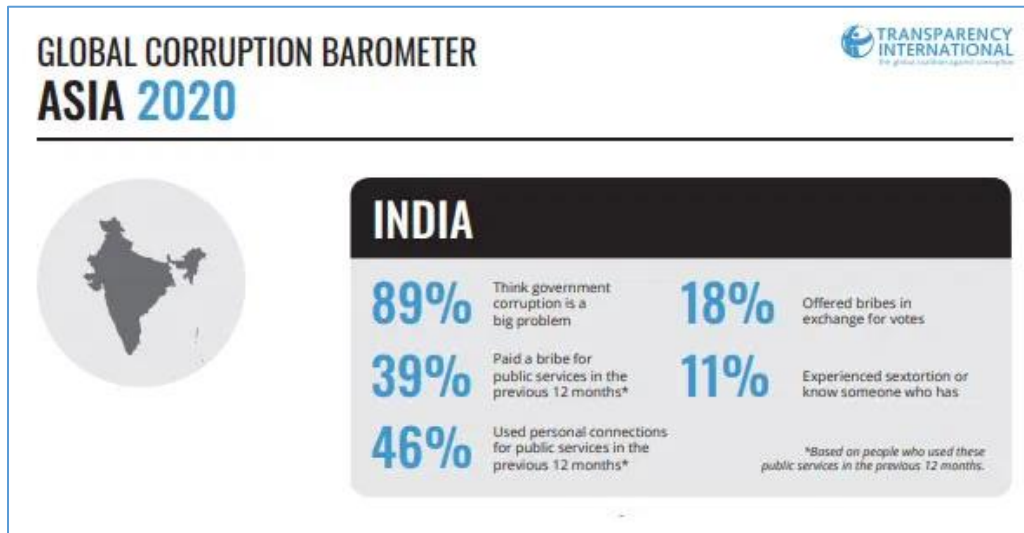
GLOBAL CORRUPTION BAROMETER
ASIA 2020

TRANSPARENCY INTERNATIONAL
the global coalition against corruption

INDIA

89% Think government corruption is a big problem

18% Offered bribes in exchange for votes

39% Paid a bribe for public services in the previous 12 months*

11% Experienced sextortion or know someone who has

46% Used personal connections for public services in the previous 12 months*

*Based on people who used these public services in the previous 12 months.